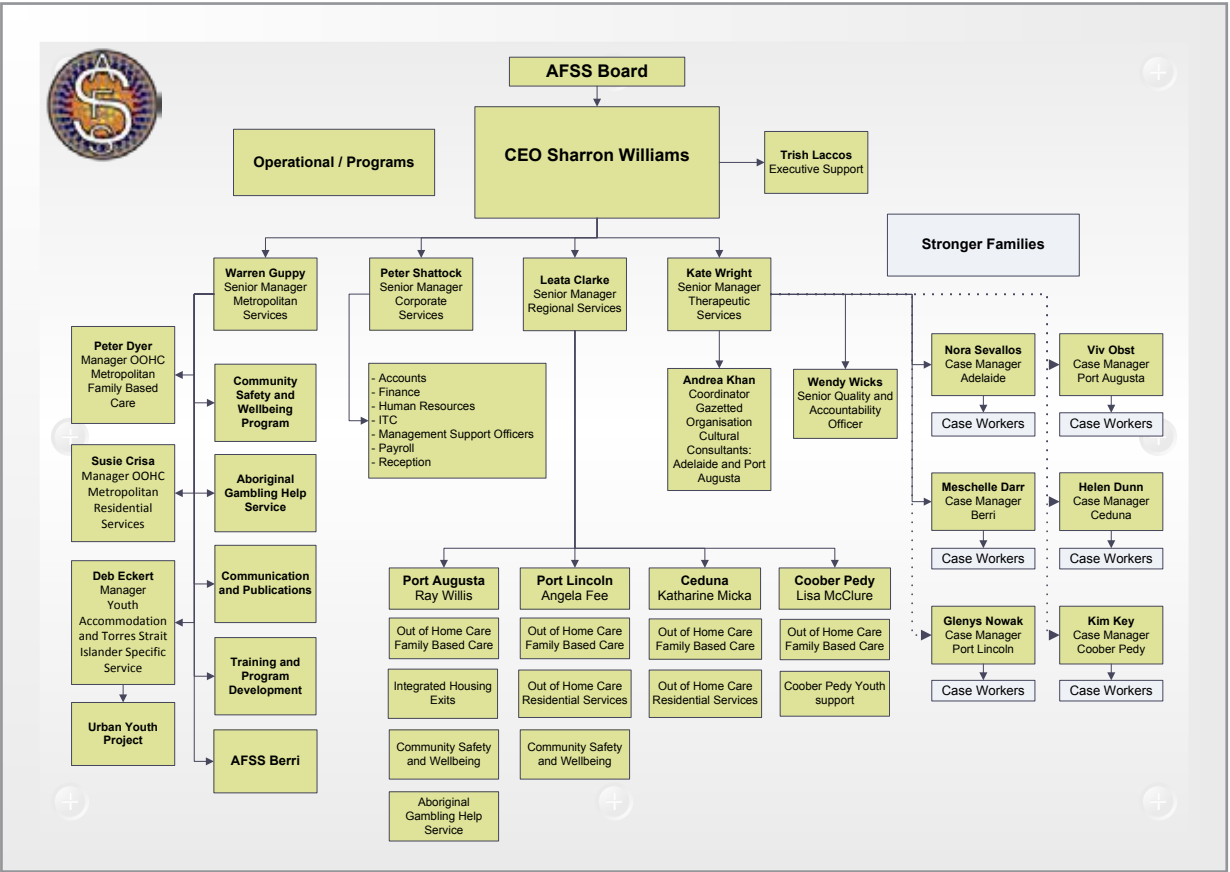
AFSS Board

CEO Sharron Williams

Operational / Programs

Trish Laccos
Executive Support

Stronger Families

Warren Guppy
Senior Manager Metropolitan Services

Peter Shattock
Senior Manager Corporate Services

Leata Clarke
Senior Manager Regional Services

Kate Wright
Senior Manager Therapeutic Services

Peter Dyer
Manager OOHC Metropolitan Family Based Care

Community Safety and Wellbeing Program

Susie Crisa
Manager OOHC Metropolitan Residential Services

Aboriginal Gambling Help Service

Deb Eckert
Manager Youth Accommodation and Torres Strait Islander Specific Service

Communication and Publications

Training and Program Development

Urban Youth Project

AFSS Berri

- Accounts
- Finance
- Human Resources
- ITC
- Management Support Officers
- Payroll
- Reception

Andrea Khan
Coordinator Gazetted Organisation Cultural Consultants: Adelaide and Port Augusta

Wendy Wicks
Senior Quality and Accountability Officer

Nora Sevallos
Case Manager Adelaide

Case Workers

Viv Obst
Case Manager Port Augusta

Case Workers

Meschelle Darr
Case Manager Berri

Case Workers

Helen Dunn
Case Manager Ceduna

Case Workers

Glenys Nowak
Case Manager Port Lincoln

Case Workers

Kim Key
Case Manager Coober Pedy

Case Workers

Port Augusta
Ray Willis

Out of Home Care Family Based Care

Integrated Housing Exits

Community Safety and Wellbeing

Aboriginal Gambling Help Service

Port Lincoln
Angela Fee

Out of Home Care Family Based Care

Out of Home Care Residential Services

Community Safety and Wellbeing

Ceduna
Katharine Micka

Out of Home Care Family Based Care

Out of Home Care Residential Services

Coober Pedy
Lisa McClure

Out of Home Care Family Based Care

Coober Pedy Youth support